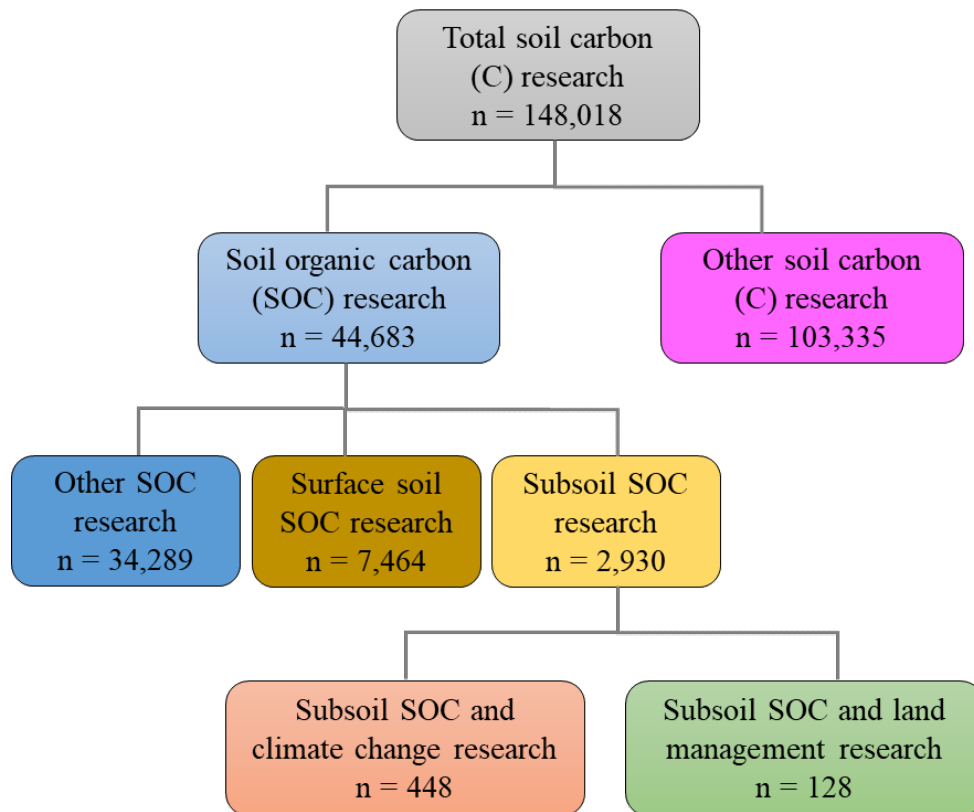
Total soil carbon (C) research
n = 148,018

Soil organic carbon (SOC) research
n = 44,683

Other soil carbon (C) research
n = 103,335

Other SOC research
n = 34,289

Surface soil SOC research
n = 7,464

Subsoil SOC research
n = 2,930

Subsoil SOC and climate change research
n = 448

Subsoil SOC and land management research
n = 128